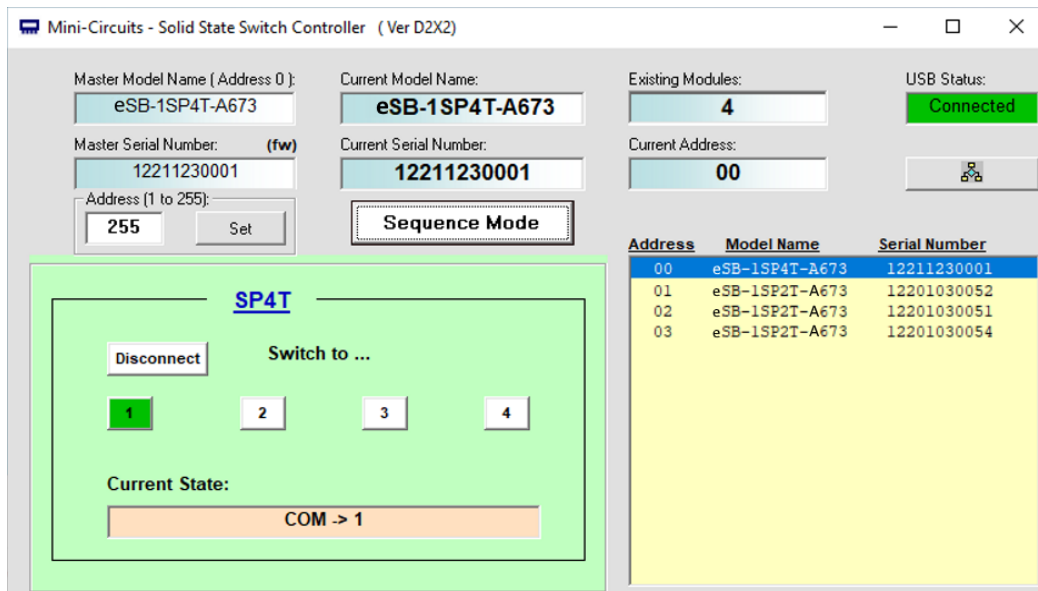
Mini-Circuits - Solid State Switch Controller ( Ver D2X2)

Master Model Name ( Address 0 ):
eSB-1SP4T-A673

Current Model Name:
eSB-1SP4T-A673

Existing Modules:
4

USB Status:
Connected

Master Serial Number: (fw)
12211230001

Current Serial Number:
12211230001

Current Address:
00

Address (1 to 255):
255
Set

Sequence Mode

| Address | Model Name | Serial Number |
|---|---|---|
| 00 | eSB-1SP4T-A673 | 12211230001 |
| 01 | eSB-1SP2T-A673 | 12201030052 |
| 02 | eSB-1SP2T-A673 | 12201030051 |
| 03 | eSB-1SP2T-A673 | 12201030054 |

SP4T

Disconnect
Switch to ...

1
2
3
4

Current State:
COM -> 1